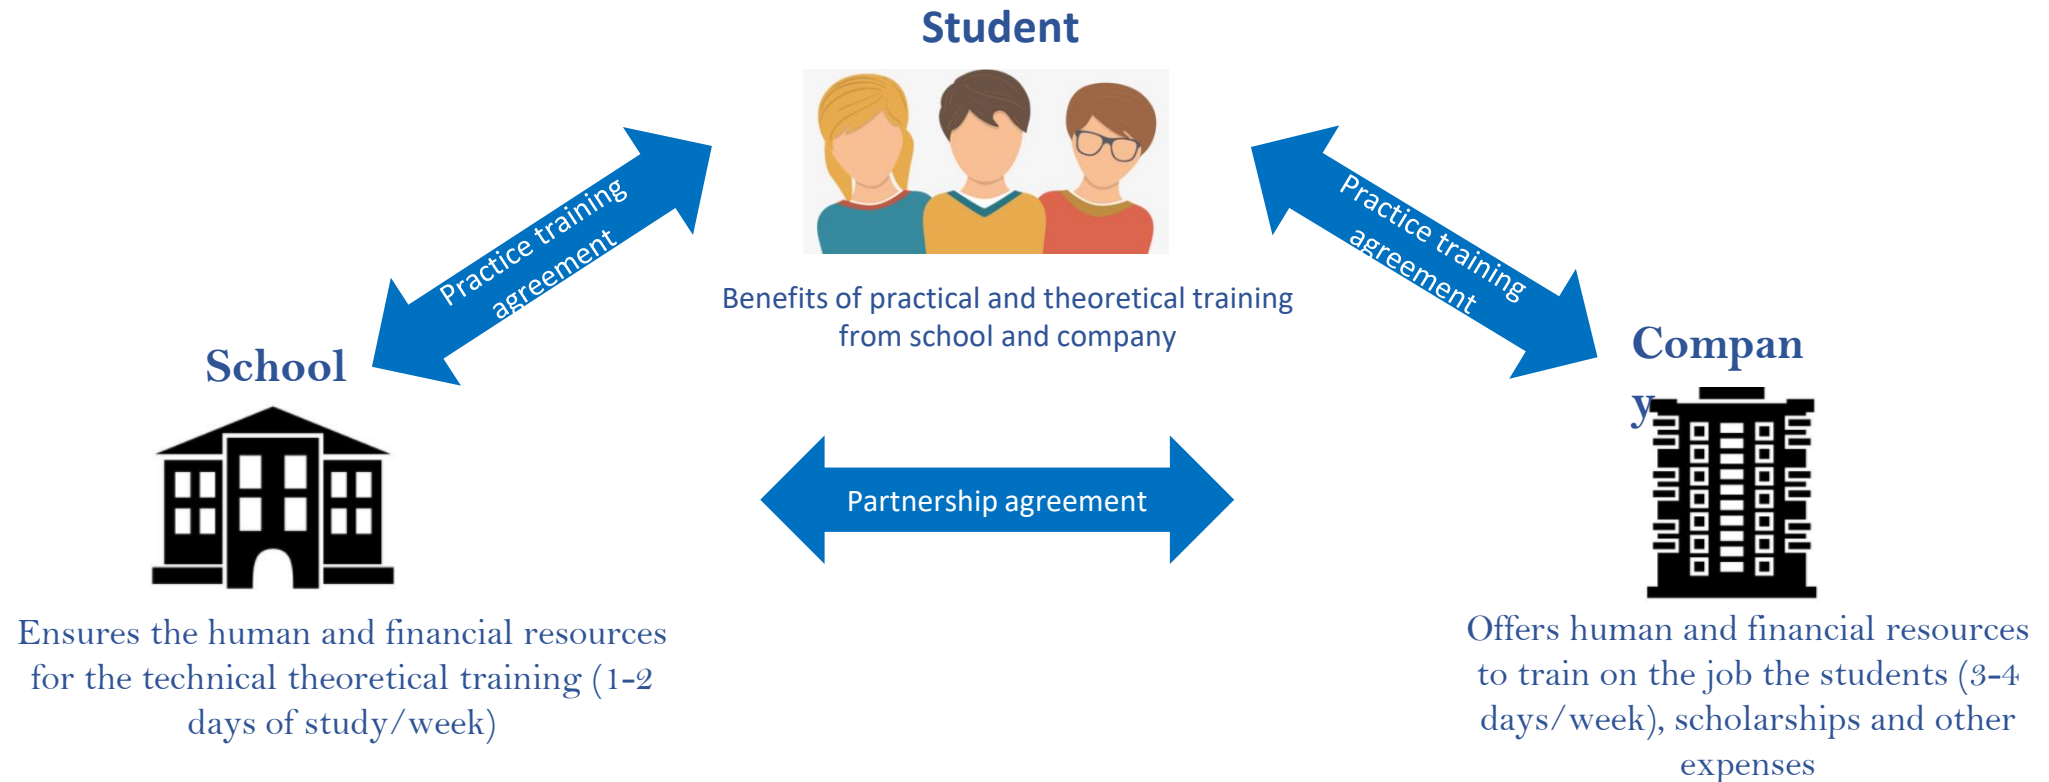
Student

Practice training agreement

Practice training agreement

Benefits of practical and theoretical training from school and company

School

Compan
y

Partnership agreement

Ensures the human and financial resources for the technical theoretical training (1-2 days of study/week)

Offers human and financial resources to train on the job the students (3-4 days/week), scholarships and other expenses